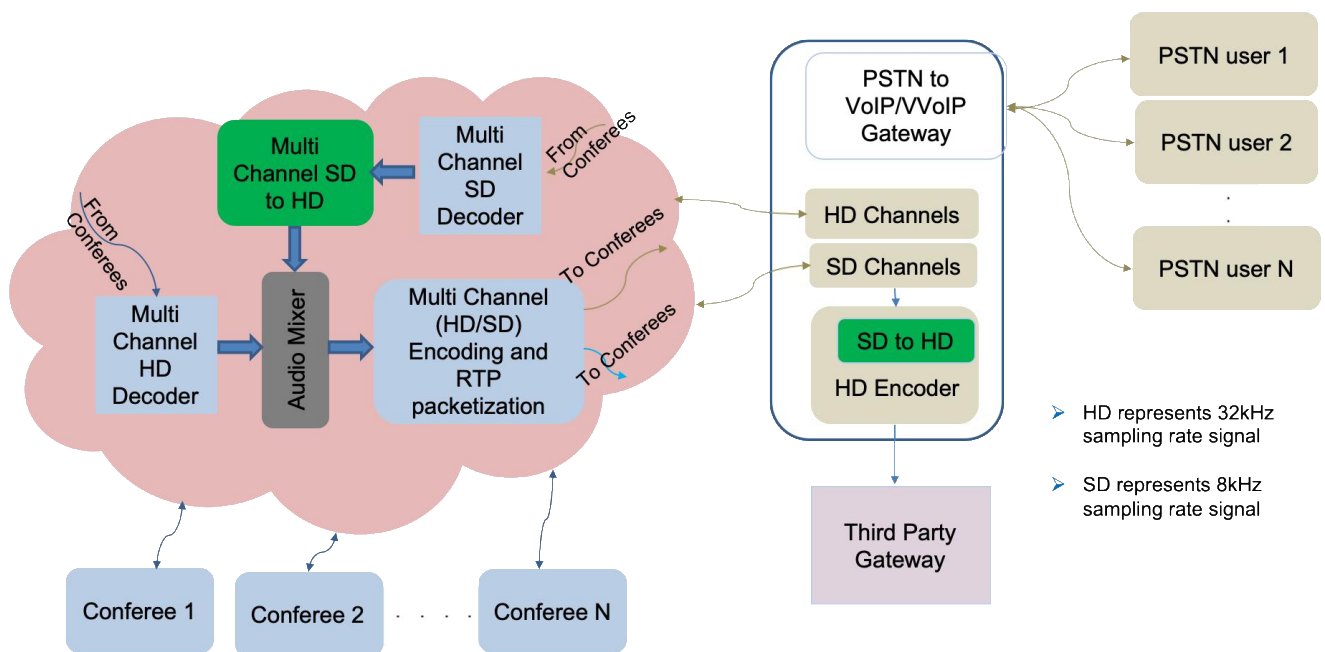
Multi Channel SD to HD

Multi Channel SD Decoder

From Conferees

From Conferees

To Conferees

Multi Channel HD Decoder

Audio Mixer

Multi Channel (HD/SD) Encoding and RTP packetization

To Conferees

To Conferees

PSTN to VoIP/VVoIP Gateway

HD Channels

SD Channels

SD to HD

HD Encoder

PSTN user 1

PSTN user 2

. .

PSTN user N

➤ HD represents 32kHz sampling rate signal

➤ SD represents 8kHz sampling rate signal

Third Party Gateway

Conferee 1

Conferee 2

. . . .

Conferee N